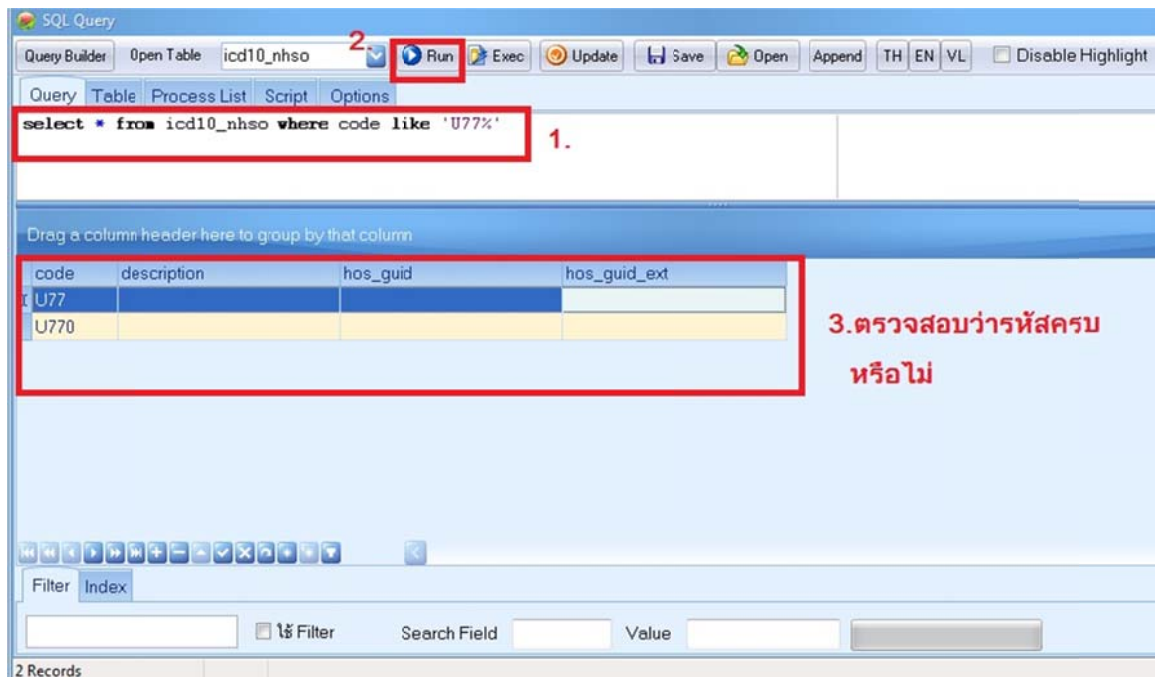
SQL Query

Query Builder Open Table icd10_nhso 2. Run Exec Update Save Open Append TH EN VL Disable Highlight

Query Table Process List Script Options

select * from icd10_nhso where code like 'U77%'

1.

Drag a column header here to group by that column

| code | description | hos_guid | hos_guid_ext |
|---|---|---|---|
| U77 | | | |
| U770 | | | |

3.ตรวจสอบว่ารหัสครบ หรือไม่

Filter Index

ใช้ Filter Search Field Value

2 Records